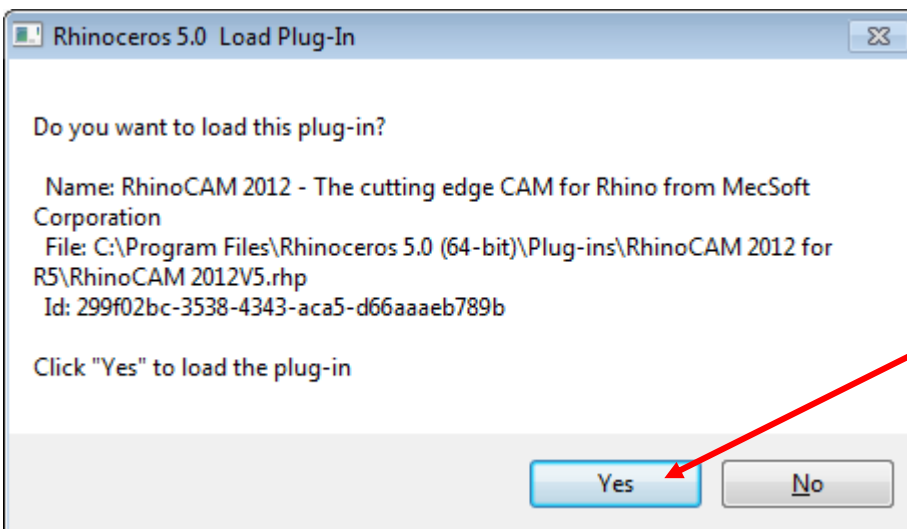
Rhinoceros 5.0 Load Plug-In

Do you want to load this plug-in?

Name: RhinoCAM 2012 - The cutting edge CAM for Rhino from MecSoft Corporation
File: C:\Program Files\Rhinoceros 5.0 (64-bit)\Plug-ins\RhinoCAM 2012 for R5\RhinoCAM 2012V5.rhp
Id: 299f02bc-3538-4343-aca5-d66aaaeb789b

Click "Yes" to load the plug-in

Yes

No